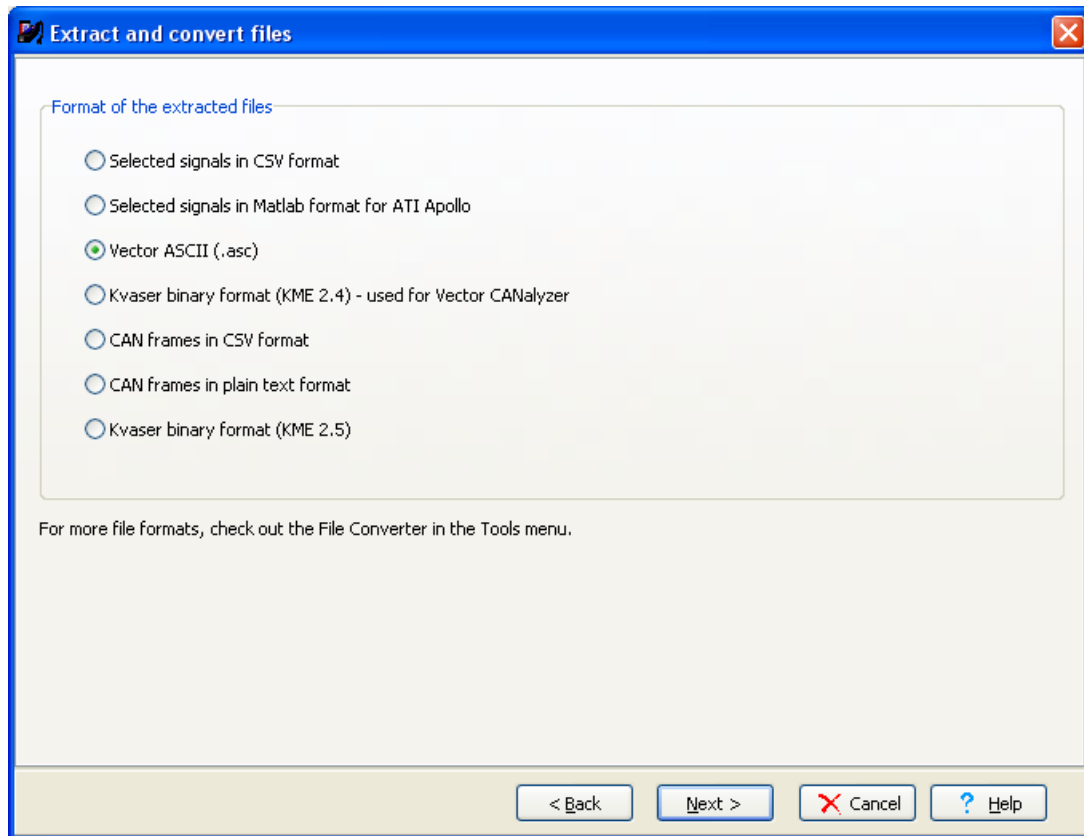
Extract and convert files

Format of the extracted files

Selected signals in CSV format

Selected signals in Matlab format for ATI Apollo

Vector ASCII (.asc)

Kvaser binary format (KME 2.4) - used for Vector CANalyzer

CAN frames in CSV format

CAN frames in plain text format

Kvaser binary format (KME 2.5)

For more file formats, check out the File Converter in the Tools menu.

< Back

Next >

Cancel

Help